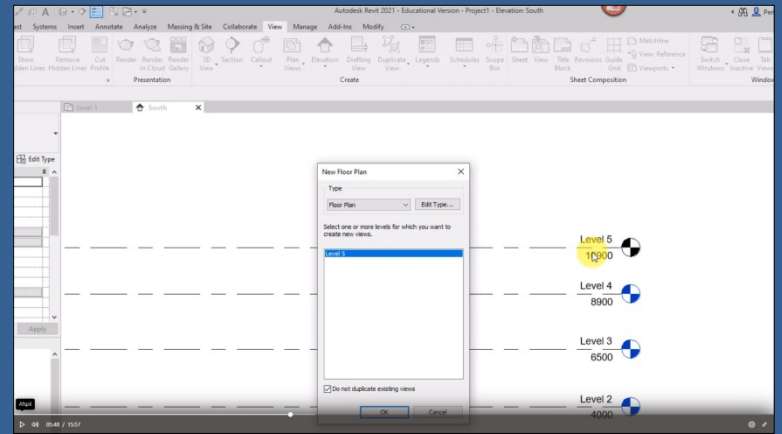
Autodesk Revit 2021 - Educational Version - Project1 - Elevation: South

ect Systems Insert Annotate Analyze Massing & Site Collaborate View Manage Add-Ins Modify

Show Hidden Lines Remove Hidden Lines Cut Profile Render Render in Cloud Render Gallery 3D View Section Callout Plan Views Elevation Drafting View Duplicate View Legends Schedules Scope Box Sheet View Title Block Revisions Guide Grid Matchline View Reference Viewports Switch Windows Close Inactive Tab Views

Presentation Create Sheet Composition Window

Level 1 South

Edit Type

Apply

New Floor Plan

Type

Floor Plan

Edit Type...

Select one or more levels for which you want to create new views.

Level 5

Do not duplicate existing views

OK Cancel

Level 5
10900

Level 4
8900

Level 3
6500

Level 2
4000

Aflgel

05:40 / 15:57